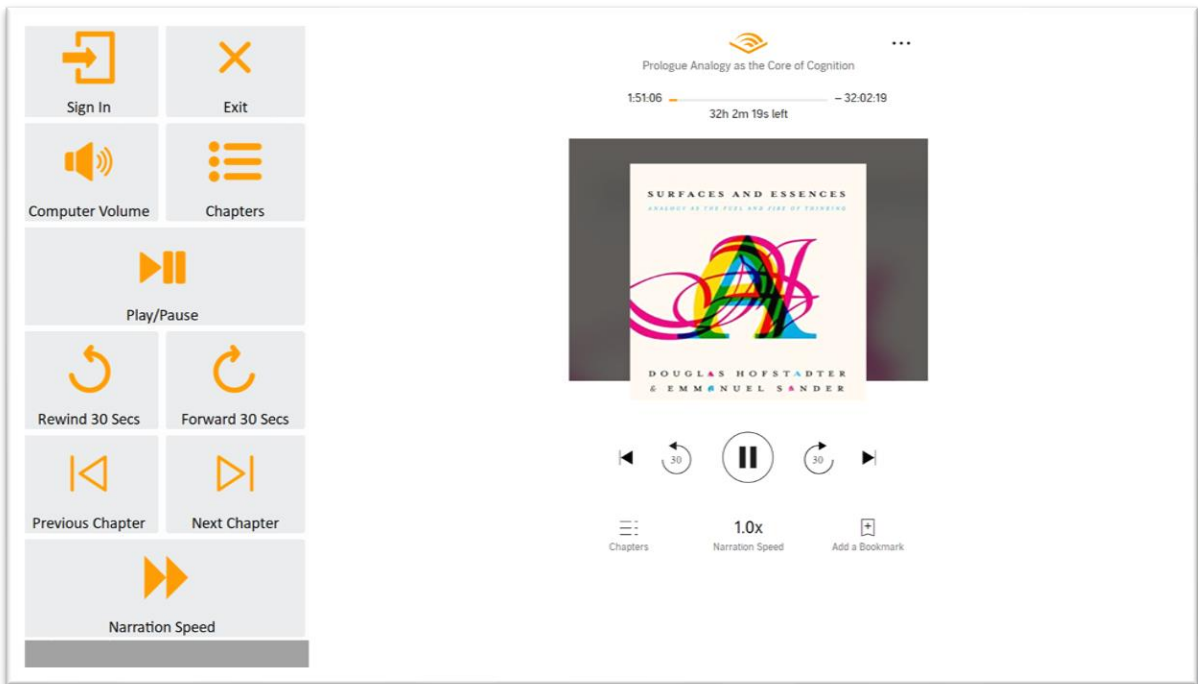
Sign In
Exit
Computer Volume
Chapters
Play/Pause
Rewind 30 Secs
Forward 30 Secs
Previous Chapter
Next Chapter
Narration Speed

...

Prologue Analogy as the Core of Cognition

1:51:06
– 32:02:19
32h 2m 19s left

SURFACES AND ESSENCES
ANALOGY AS THE FUEL AND FIRE OF THINKING

DOUGLAS HOFSTADTER
& EMMANUEL SANDER

30
30

Chapters
1.0x
Narration Speed
Add a Bookmark